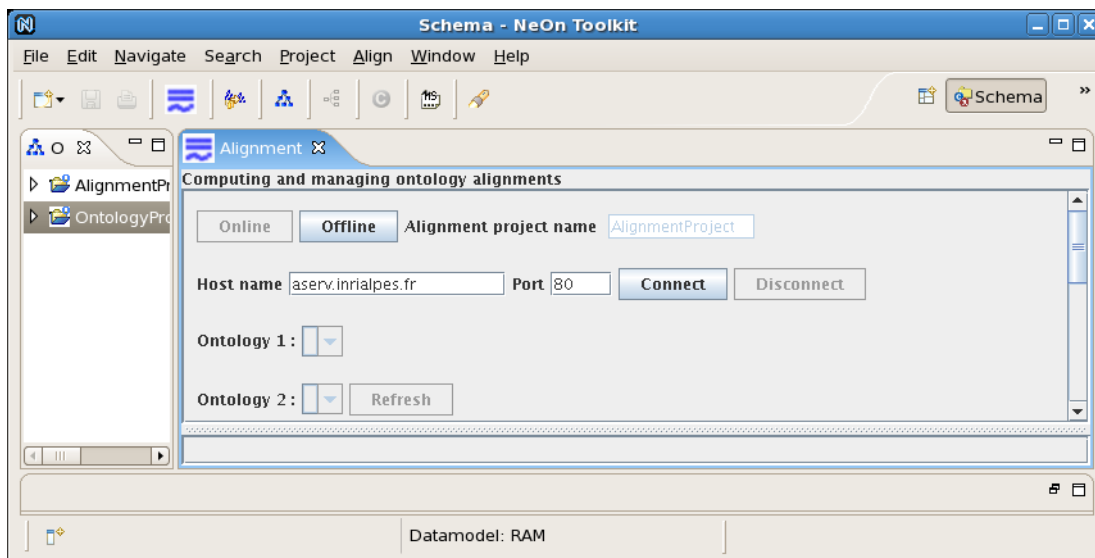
Schema - NeOn Toolkit

File Edit Navigate Search Project Align Window Help

Schema

AlignmentPr
OntologyPr

Alignment

Computing and managing ontology alignments

Online Offline Alignment project name AlignmentProject

Host name aserv.inrialpes.fr Port 80 Connect Disconnect

Ontology 1 :

Ontology 2 : Refresh

Datamodel: RAM